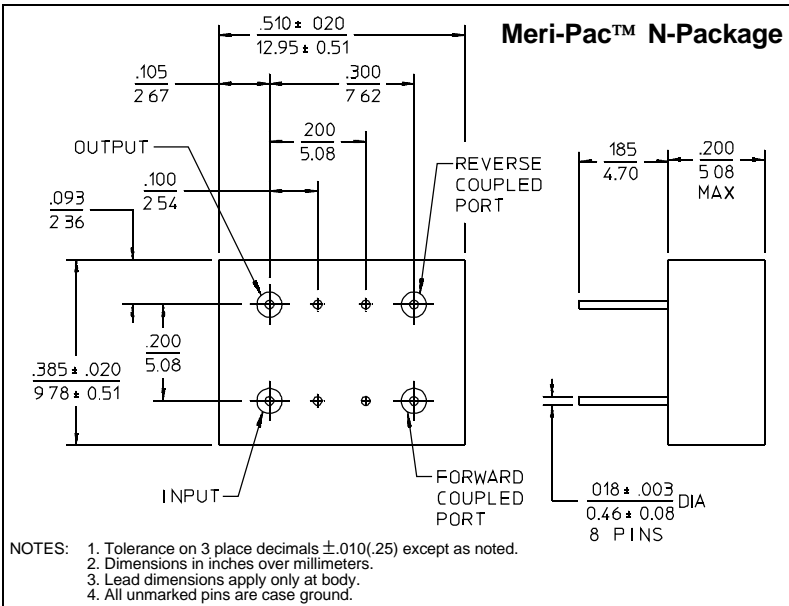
Meri-Pac™ N-Package

$\frac{.510 \pm .020}{12.95 \pm 0.51}$

$\frac{.105}{2.67}$

$\frac{.300}{7.62}$

$\frac{.200}{5.08}$

OUTPUT

$\frac{.100}{2.54}$

REVERSE COUPLED PORT

$\frac{.093}{2.36}$

$\frac{.185}{4.70}$

$\frac{.200}{5.08}$ MAX

$\frac{.200}{5.08}$

$\frac{.385 \pm .020}{9.78 \pm 0.51}$

INPUT

FORWARD COUPLED PORT

$\frac{.018 \pm .003}{0.46 \pm 0.08}$ DIA
8 PINS

NOTES: 1. Tolerance on 3 place decimals $\pm$.010(.25) except as noted.
2. Dimensions in inches over millimeters.
3. Lead dimensions apply only at body.
4. All unmarked pins are case ground.